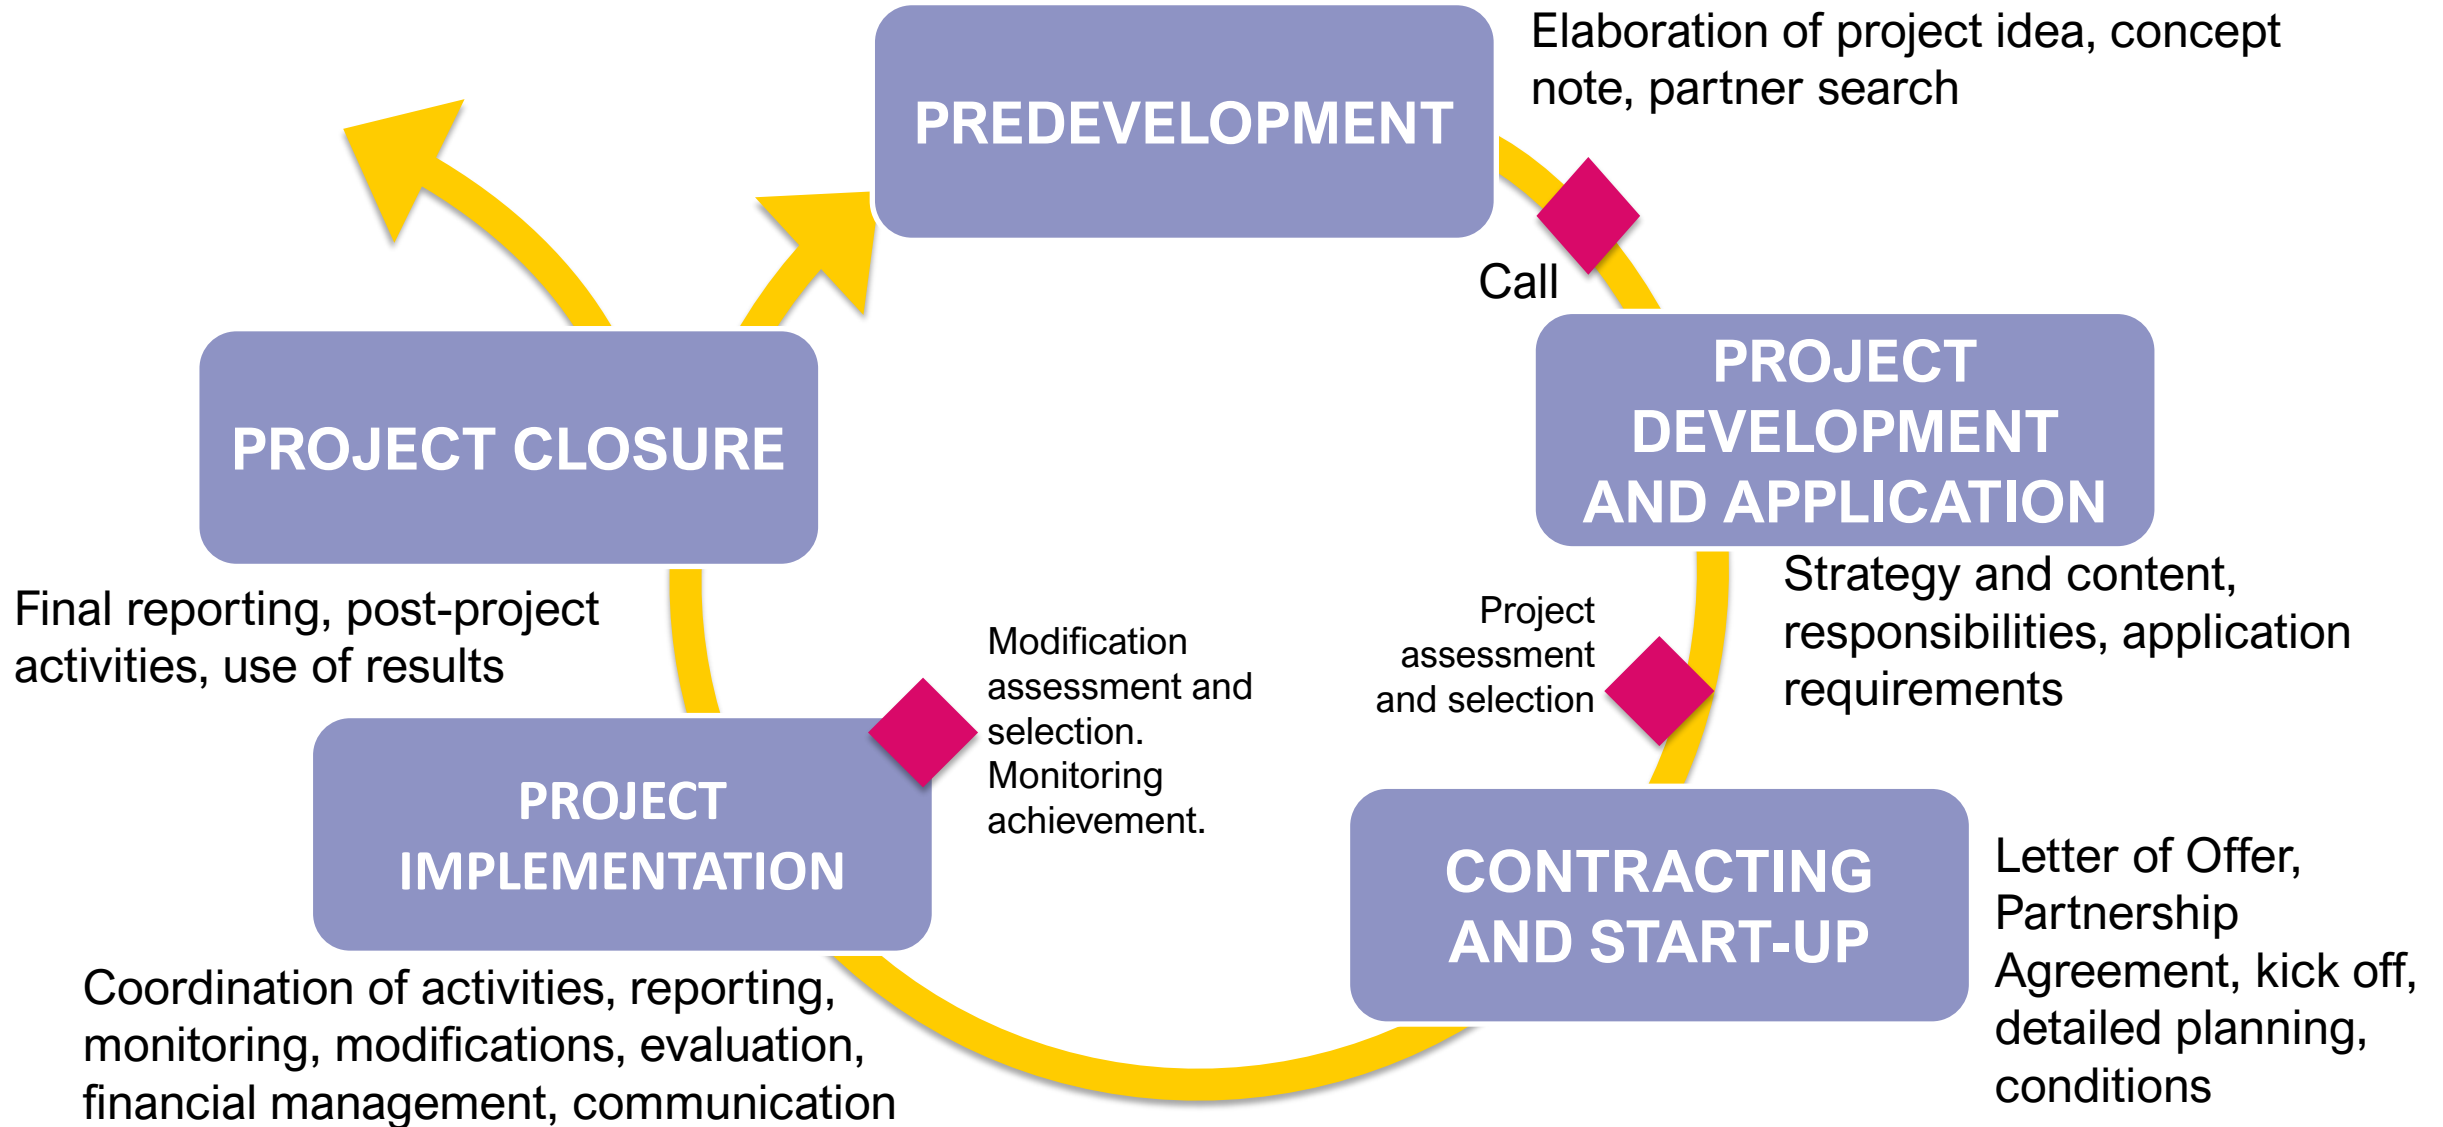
PREDEVELOPMENT

Elaboration of project idea, concept note, partner search

Call

PROJECT DEVELOPMENT AND APPLICATION

Strategy and content, responsibilities, application requirements

Project assessment and selection

CONTRACTING AND START-UP

Letter of Offer, Partnership Agreement, kick off, detailed planning, conditions

Modification assessment and selection. Monitoring achievement.

PROJECT IMPLEMENTATION

Coordination of activities, reporting, monitoring, modifications, evaluation, financial management, communication

PROJECT CLOSURE

Final reporting, post-project activities, use of results